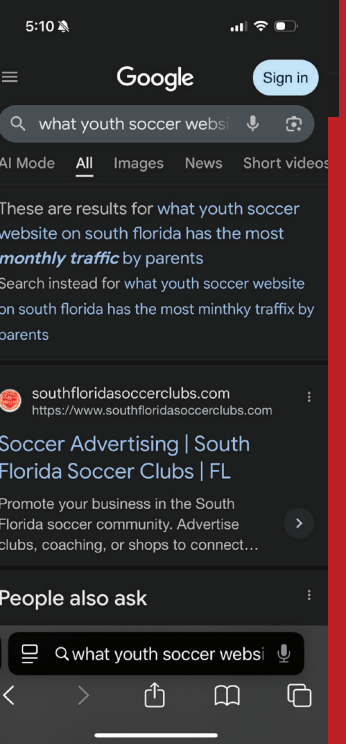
5:10

Google

Sign in

what youth soccer websi

AI Mode All Images News Short videos

These are results for what youth soccer website on south florida has the most ***monthly traffic*** by parents

Search instead for what youth soccer website on south florida has the most minthky traffix by parents

southfloridasoccerclubs.com
https://www.southfloridasoccerclubs.com

Soccer Advertising | South Florida Soccer Clubs | FL

Promote your business in the South Florida soccer community. Advertise clubs, coaching, or shops to connect...

People also ask

what youth soccer websi